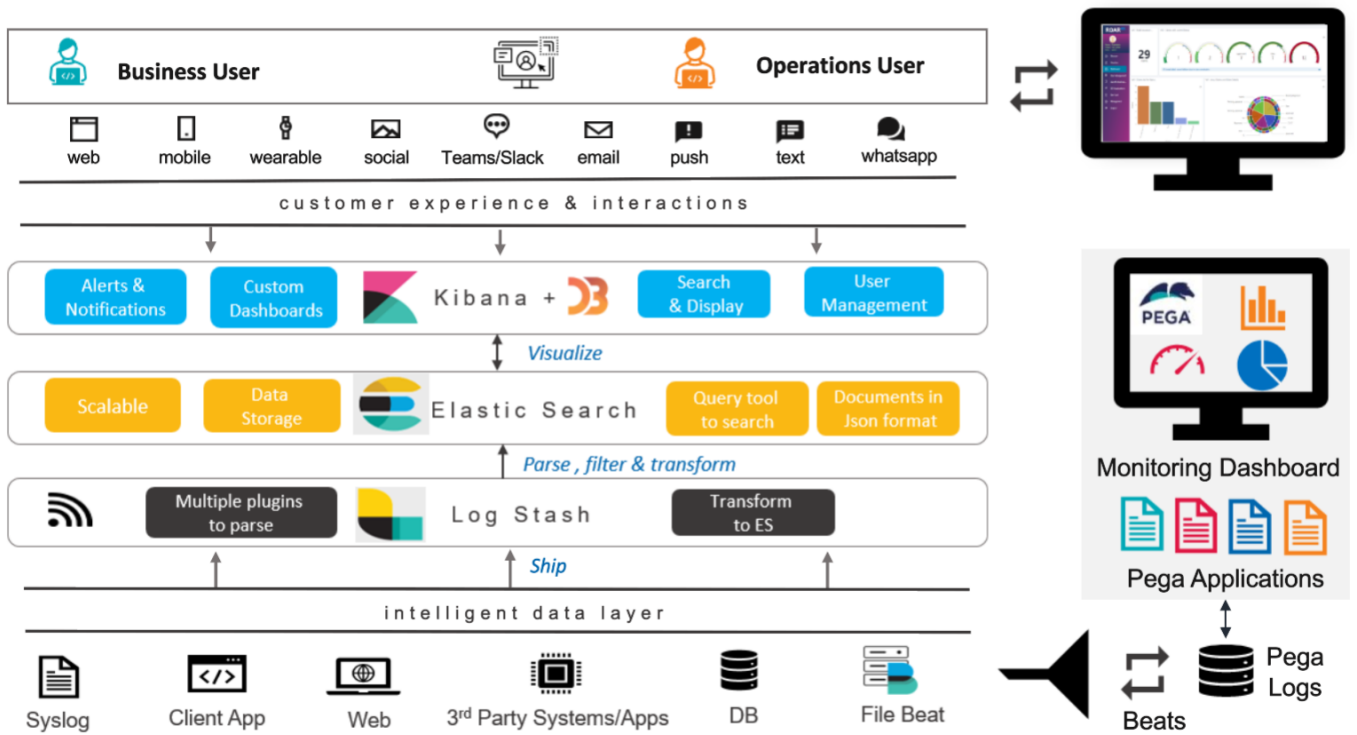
Business User

Operations User

web mobile wearable social Teams/Slack email push text whatsapp

customer experience & interactions

Alerts & Notifications

Custom Dashboards

Kibana + D3

Search & Display

User Management

Visualize

Scalable

Data Storage

Elastic Search

Query tool to search

Documents in Json format

Parse , filter & transform

Multiple plugins to parse

Log Stash

Transform to ES

Ship

intelligent data layer

Syslog

Client App

Web

3rd Party Systems/Apps

DB

File Beat

ROAR

29

PEGA

Monitoring Dashboard

Pega Applications

Beats

Pega Logs